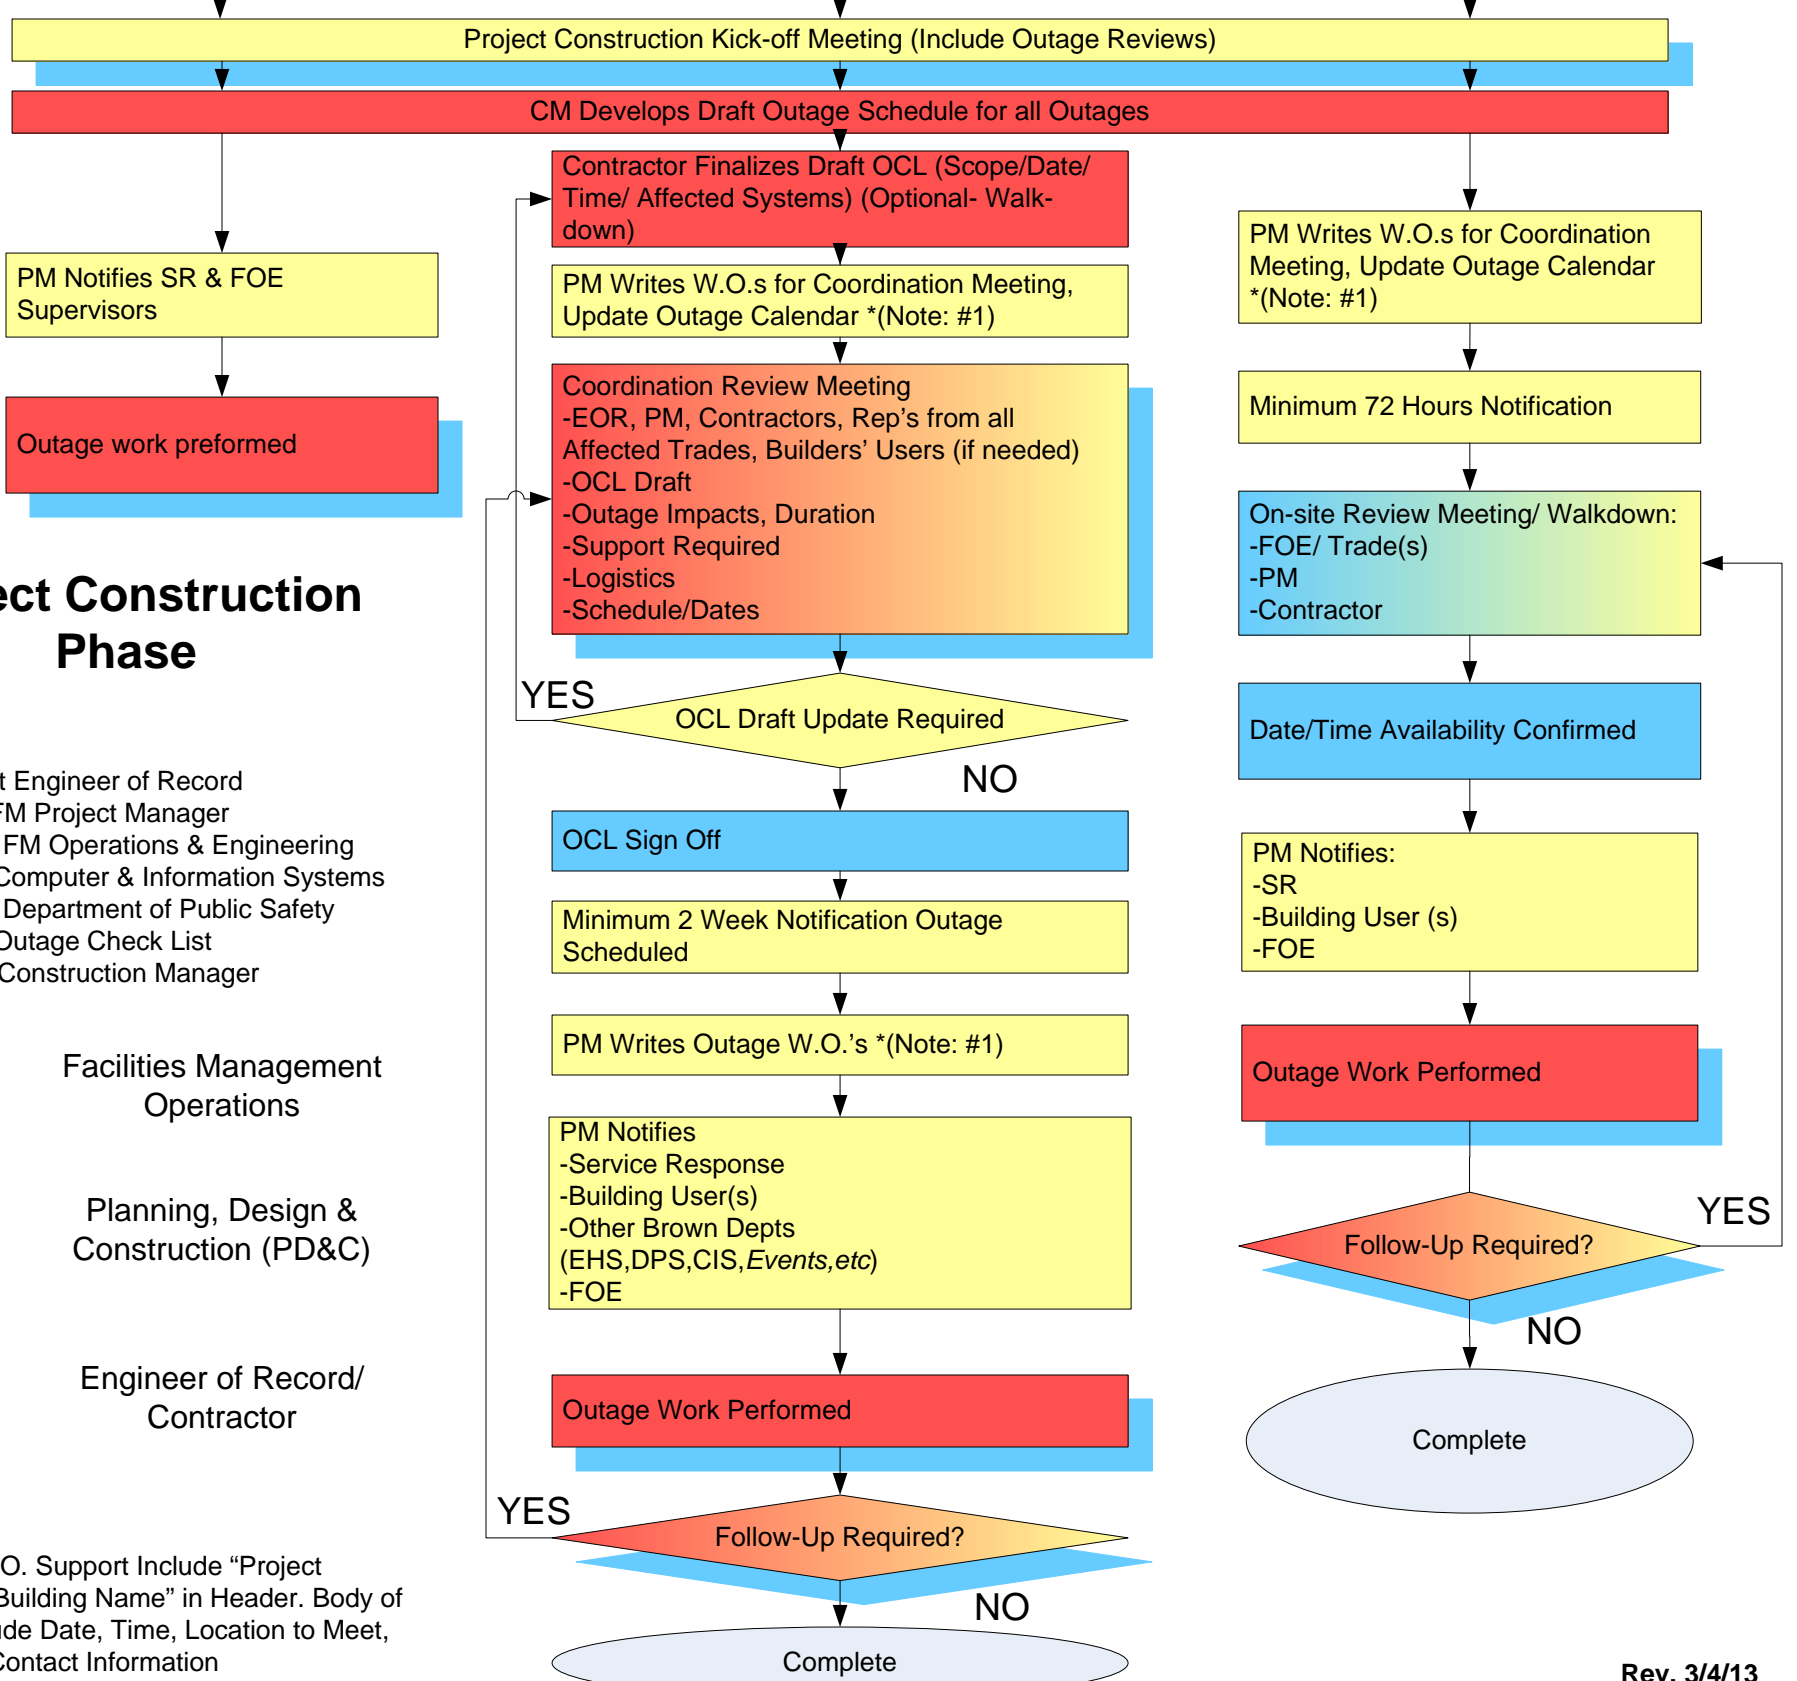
Project Construction Kick-off Meeting (Include Outage Reviews)

CM Develops Draft Outage Schedule for all Outages

PM Notifies SR & FOE Supervisors

Outage work preformed

ect Construction Phase

t Engineer of Record
FM Project Manager
FM Operations & Engineering
Computer & Information Systems
Department of Public Safety
Outage Check List
Construction Manager

Facilities Management Operations

Planning, Design & Construction (PD&C)

Engineer of Record/ Contractor

O. Support Include “Project Building Name” in Header. Body of ude Date, Time, Location to Meet, Contact Information

Contractor Finalizes Draft OCL (Scope/Date/ Time/ Affected Systems) (Optional- Walk-down)

PM Writes W.O.s for Coordination Meeting, Update Outage Calendar *(Note: #1)

Coordination Review Meeting
-EOR, PM, Contractors, Rep’s from all Affected Trades, Builders’ Users (if needed)
-OCL Draft
-Outage Impacts, Duration
-Support Required
-Logistics
-Schedule/Dates

YES

OCL Draft Update Required

NO

OCL Sign Off

Minimum 2 Week Notification Outage Scheduled

PM Writes Outage W.O.’s *(Note: #1)

PM Notifies
-Service Response
-Building User(s)
-Other Brown Depts
(EHS,DPS,CIS,Events,etc)
-FOE

Outage Work Performed

YES

Follow-Up Required?

NO

Complete

PM Writes W.O.s for Coordination Meeting, Update Outage Calendar *(Note: #1)

Minimum 72 Hours Notification

On-site Review Meeting/ Walkdown:
-FOE/ Trade(s)
-PM
-Contractor

Date/Time Availability Confirmed

PM Notifies:
-SR
-Building User (s)
-FOE

Outage Work Performed

YES

Follow-Up Required?

NO

Complete

Rev. 3/4/13